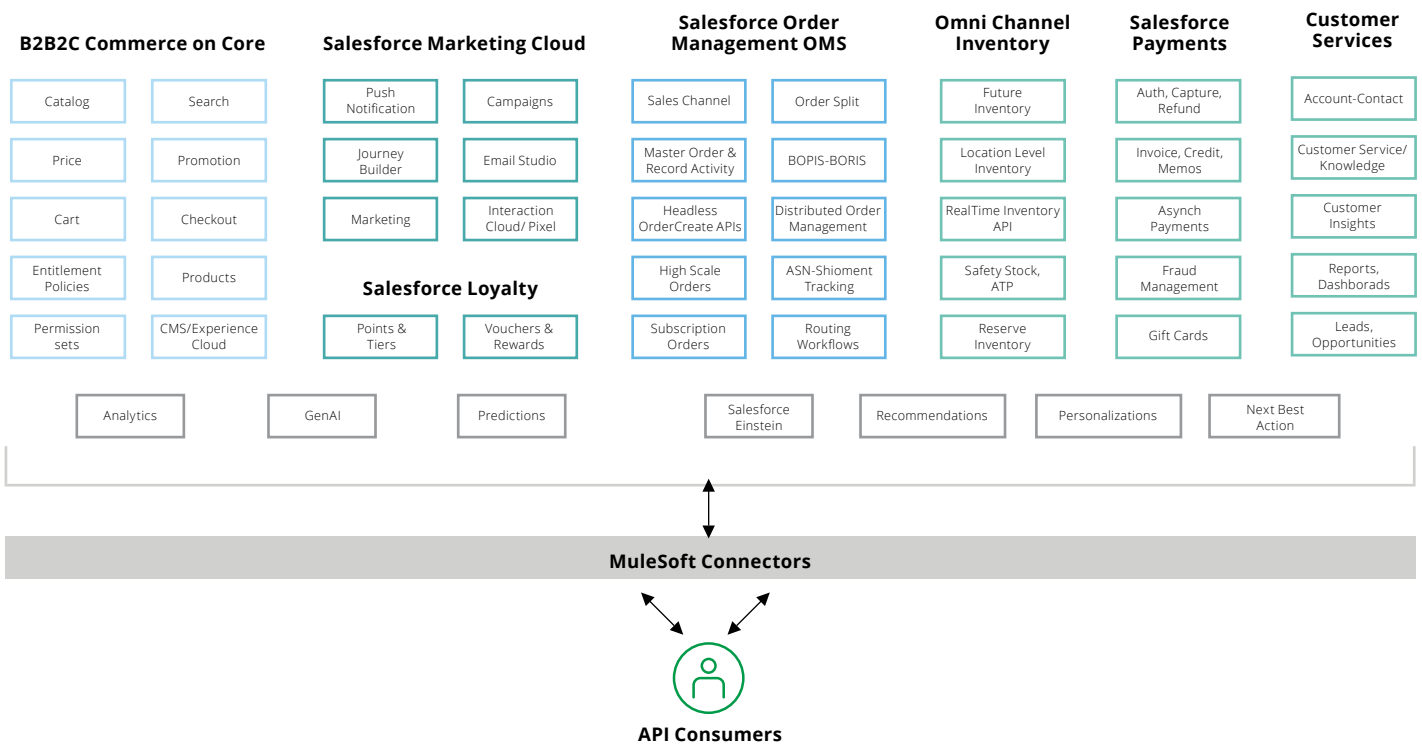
B2B2C Commerce on Core

Catalog

Search

Price

Promotion

Cart

Checkout

Entitlement Policies

Products

Permission sets

CMS/Experience Cloud

Salesforce Marketing Cloud

Push Notification

Campaigns

Journey Builder

Email Studio

Marketing

Interaction Cloud/ Pixel

Salesforce Loyalty

Points & Tiers

Vouchers & Rewards

Salesforce Order Management OMS

Sales Channel

Order Split

Master Order & Record Activity

BOPIS-BORIS

Headless OrderCreate APIs

Distributed Order Management

High Scale Orders

ASN-Shioment Tracking

Subscription Orders

Routing Workflows

Omni Channel Inventory

Future Inventory

Location Level Inventory

RealTime Inventory API

Safety Stock, ATP

Reserve Inventory

Salesforce Payments

Auth, Capture, Refund

Invoice, Credit, Memos

Asynch Payments

Fraud Management

Gift Cards

Customer Services

Account-Contact

Customer Service/ Knowledge

Customer Insights

Reports, Dashborads

Leads, Opportunities

Analytics

GenAI

Predictions

Salesforce Einstein

Recommendations

Personalizations

Next Best Action

MuleSoft Connectors

API Consumers